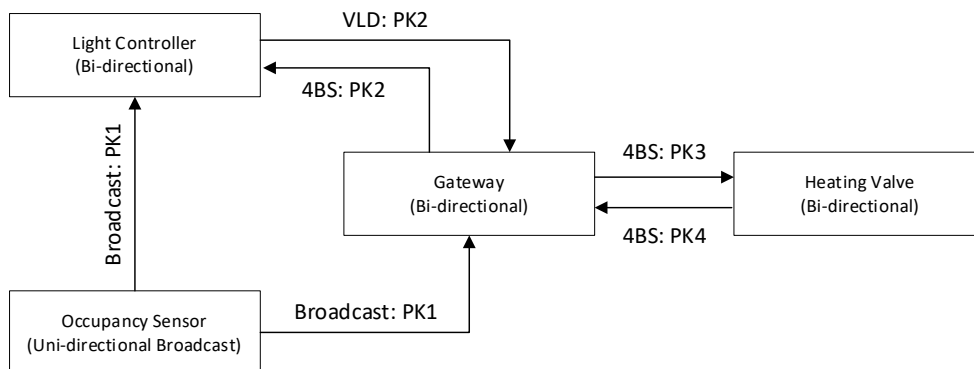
VLD: PK2

Light Controller
(Bi-directional)

4BS: PK2

Broadcast: PK1

Gateway
(Bi-directional)

4BS: PK3

Heating Valve
(Bi-directional)

4BS: PK4

Broadcast: PK1

Occupancy Sensor
(Uni-directional Broadcast)